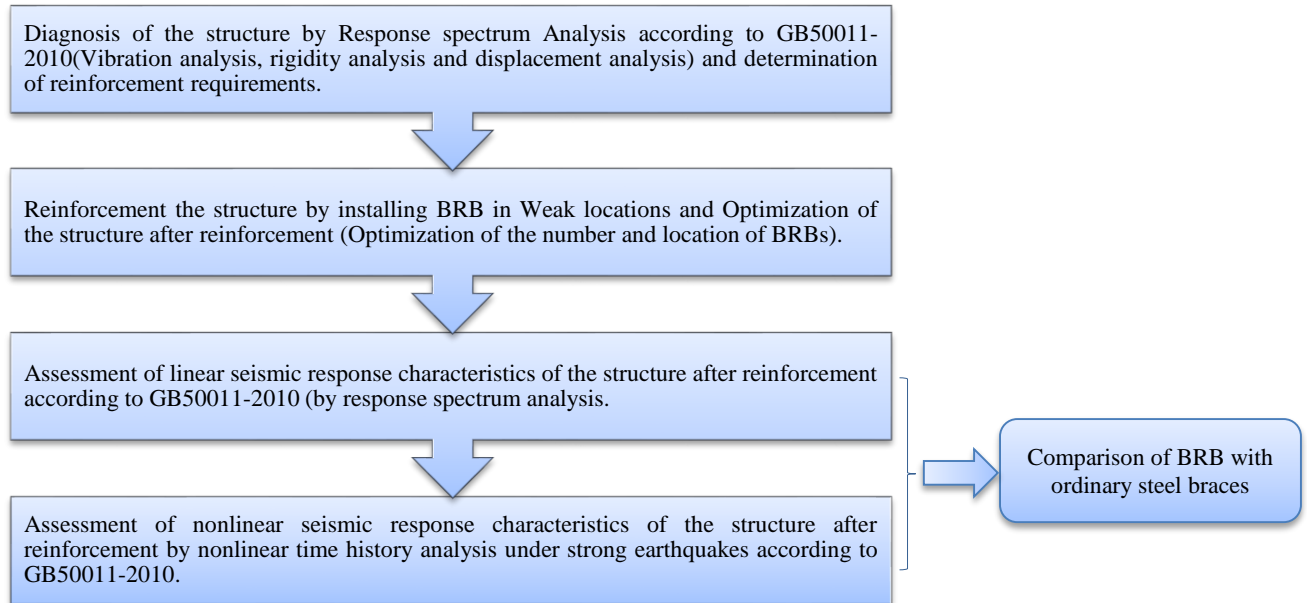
Diagnosis of the structure by Response spectrum Analysis according to GB50011-2010(Vibration analysis, rigidity analysis and displacement analysis) and determination of reinforcement requirements.

Reinforcement the structure by installing BRB in Weak locations and Optimization of the structure after reinforcement (Optimization of the number and location of BRBs).

Assessment of linear seismic response characteristics of the structure after reinforcement according to GB50011-2010 (by response spectrum analysis.

Assessment of nonlinear seismic response characteristics of the structure after reinforcement by nonlinear time history analysis under strong earthquakes according to GB50011-2010.

Comparison of BRB with ordinary steel braces